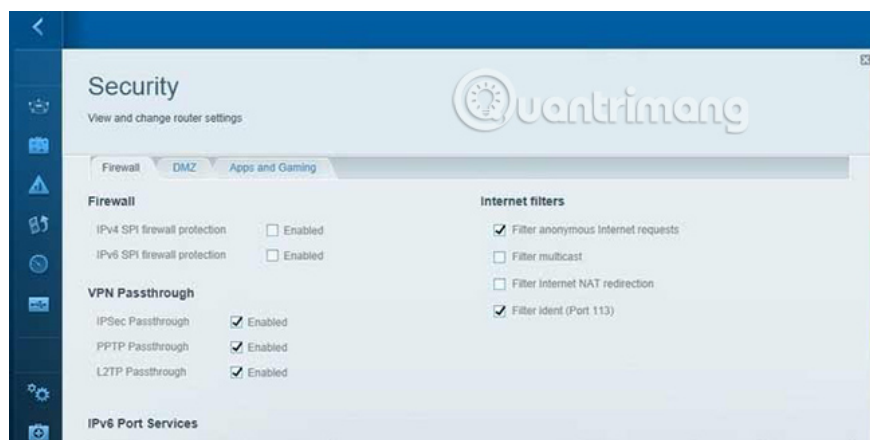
Security

View and change router settings

Quantrimang

Firewall DMZ Apps and Gaming

Firewall

IPv4 SPI firewall protection Enabled

IPv6 SPI firewall protection Enabled

VPN Passthrough

IPSec Passthrough Enabled

PPTP Passthrough Enabled

L2TP Passthrough Enabled

IPv6 Port Services

Internet filters

Filter anonymous Internet requests

Filter multicast

Filter Internet NAT redirection

Filter ident (Port 113)